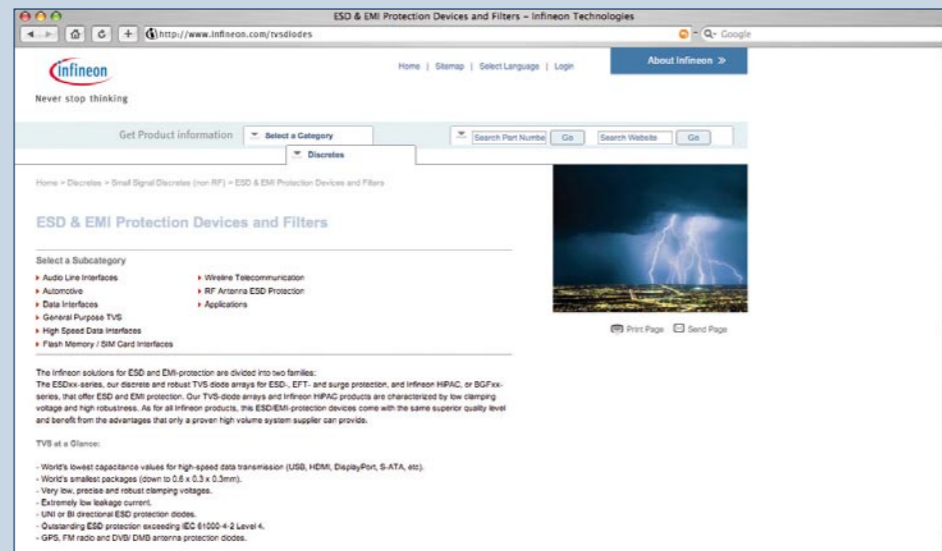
ESD & EMI Protection Devices and Filters – Infineon Technologies

http://www.infineon.com/tvsdiodes

Q- Google

Infineon

Never stop thinking

Home | Sitemap | Select Language | Login

About Infineon »

Get Product information

Select a Category

Discretes

Search Part Numbe

Go

Search Website

Go

Home > Discretes > Small Signal Discretes (non RF) > ESD & EMI Protection Devices and Filters

ESD & EMI Protection Devices and Filters

Select a Subcategory

Audio Line Interfaces
Automotive
Data Interfaces
General Purpose TVS
High Speed Data Interfaces
Flash Memory / SIM Card Interfaces

Wireline Telecommunication
RF Antenna ESD Protection
Applications

Print Page

Send Page

The Infineon solutions for ESD and EMI-protection are divided into two families:
The ESDxx-series, our discrete and robust TVS-diode arrays for ESD-, EFT- and surge protection, and Infineon HIPAC, or BGFxx-series, that offer ESD and EMI protection. Our TVS-diode arrays and Infineon HIPAC products are characterized by low clamping voltage and high robustness. As for all Infineon products, the ESD/EMI-protection devices come with the same superior quality level and benefit from the advantages that only a proven high volume system supplier can provide.

TVS at a Glance:

- World's lowest capacitance values for high-speed data transmission (USB, HDMI, DisplayPort, S-ATA, etc).
- World's smallest packages (down to 0.6 x 0.3 x 0.3mm).
- Very low, precise and robust clamping voltages.
- Extremely low leakage current.
- UNI or BI directional ESD protection diodes.
- Outstanding ESD protection exceeding IEC 61000-4-2 Level 4.
- GPS, FM radio and DVB/ DMB antenna protection diodes.